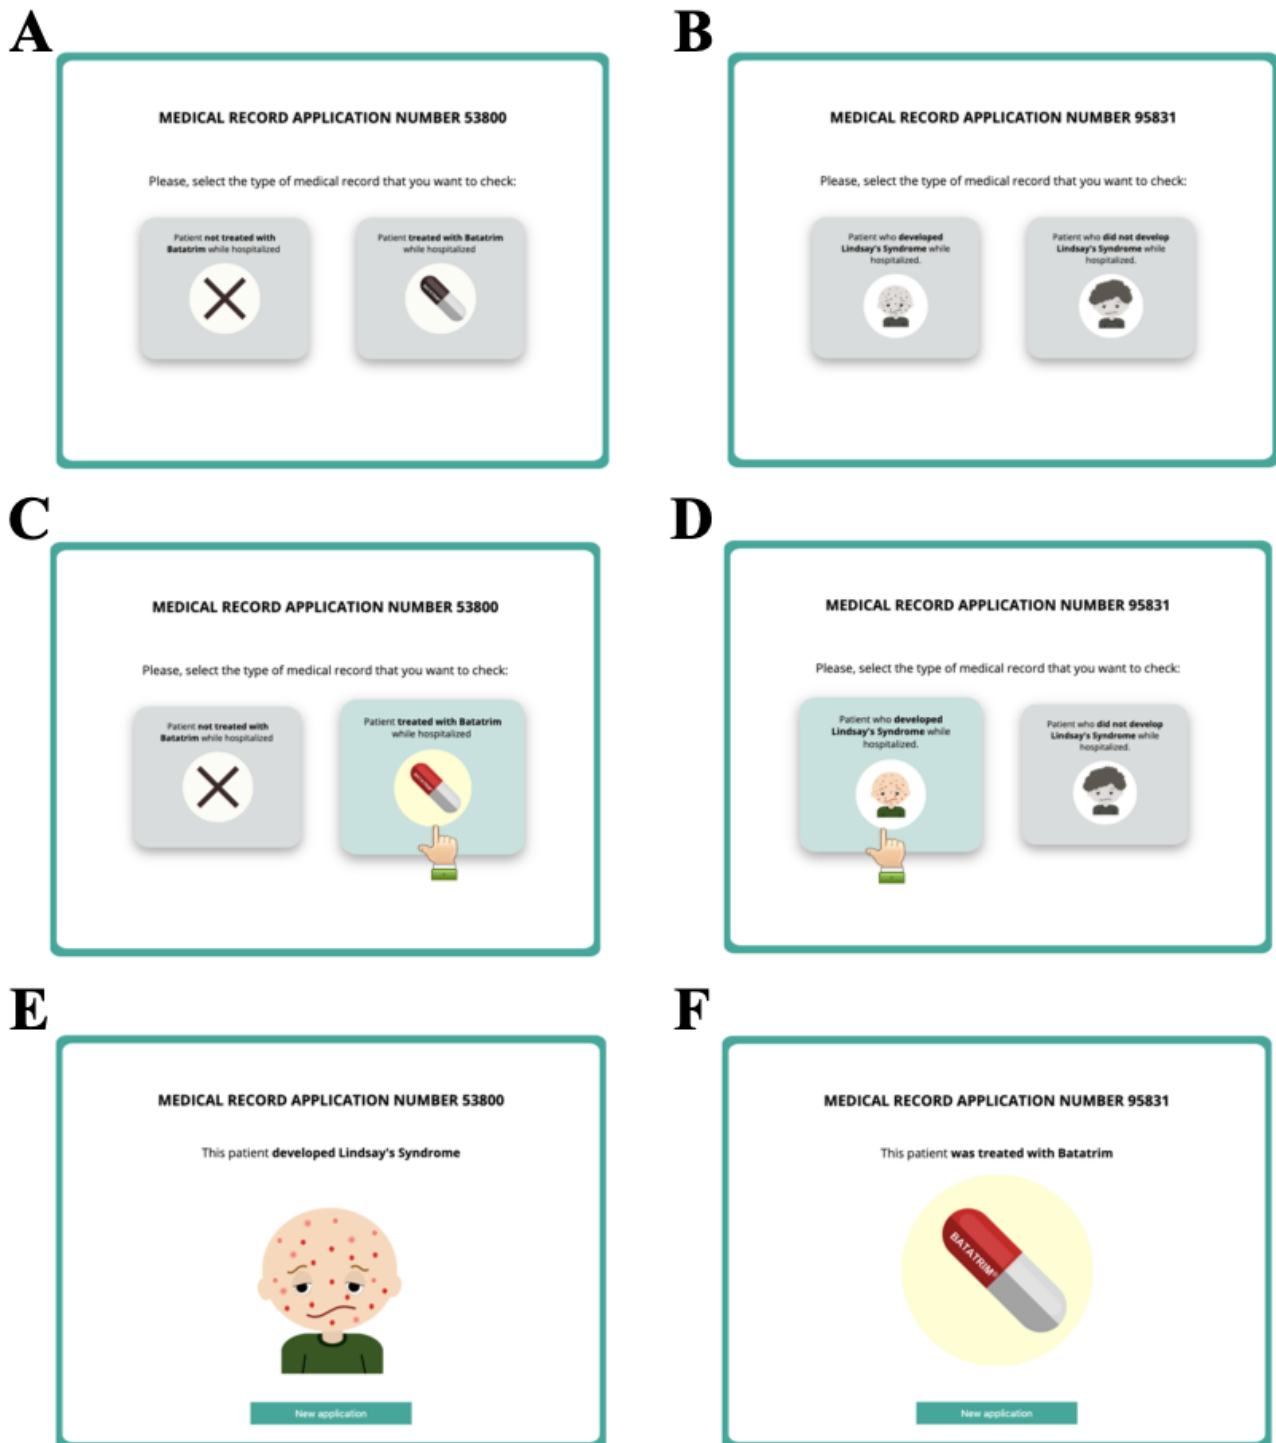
A

MEDICAL RECORD APPLICATION NUMBER 53800

Please, select the type of medical record that you want to check:

Patient not treated with Batatrim while hospitalized

Patient treated with Batatrim while hospitalized

B

MEDICAL RECORD APPLICATION NUMBER 95831

Please, select the type of medical record that you want to check:

Patient who developed Lindsay's Syndrome while hospitalized.

Patient who did not develop Lindsay's Syndrome while hospitalized.

C

MEDICAL RECORD APPLICATION NUMBER 53800

Please, select the type of medical record that you want to check:

Patient not treated with Batatrim while hospitalized

Patient treated with Batatrim while hospitalized

D

MEDICAL RECORD APPLICATION NUMBER 95831

Please, select the type of medical record that you want to check:

Patient who developed Lindsay's Syndrome while hospitalized.

Patient who did not develop Lindsay's Syndrome while hospitalized.

E

MEDICAL RECORD APPLICATION NUMBER 53800

This patient developed Lindsay's Syndrome

New application

F

MEDICAL RECORD APPLICATION NUMBER 95831

This patient was treated with Batatrim

BATATRIM

New application